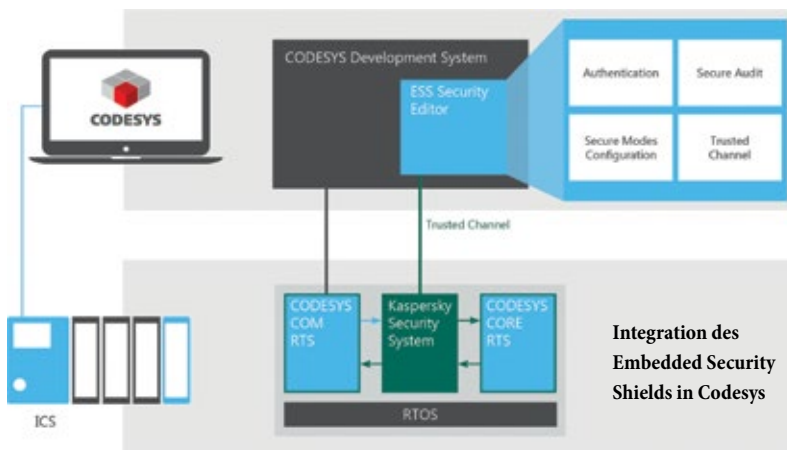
CODESYS

CODESYS Development System

ESS Security Editor

Authentication

Secure Audit

Secure Modes Configuration

Trusted Channel

Trusted Channel

CODESYS COM RTS

Kaspersky Security System

CODESYS CORE RTS

RTOS

ICS

Integration des Embedded Security Shields in Codesys